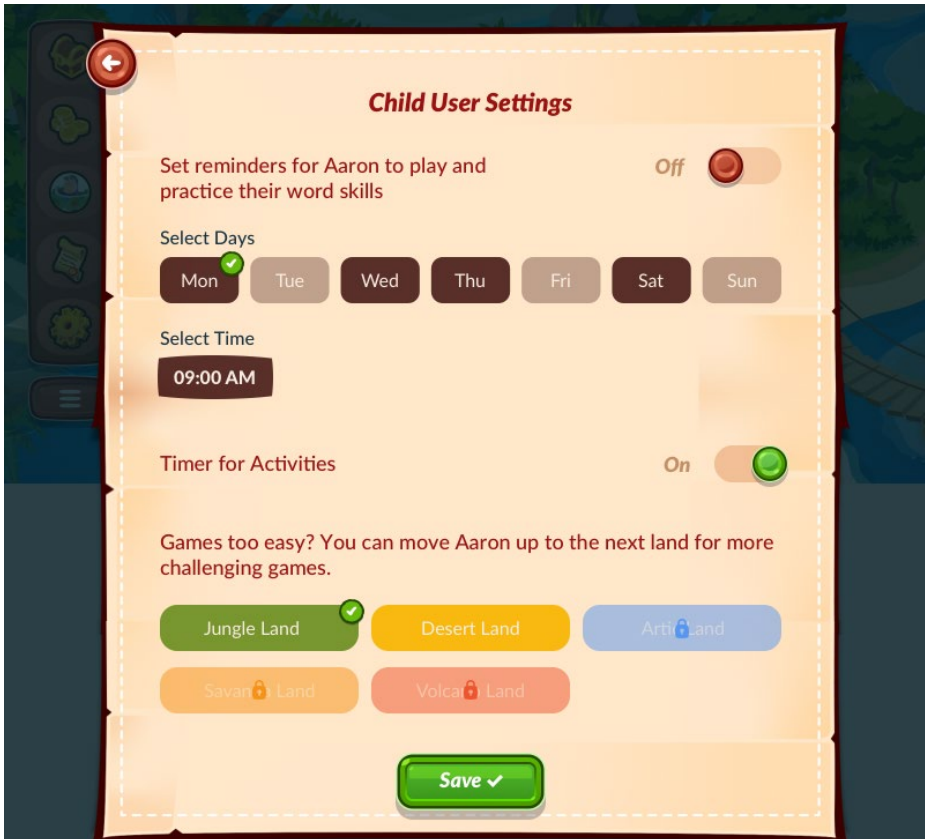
Child User Settings

Set reminders for Aaron to play and practice their word skills

Off

Select Days

Mon Tue Wed Thu Fri Sat Sun

Select Time

09:00 AM

Timer for Activities

On

Games too easy? You can move Aaron up to the next land for more challenging games.

Jungle Land

Desert Land

Arti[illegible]Land

Savan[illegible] Land

Volca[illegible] Land

Save ✔